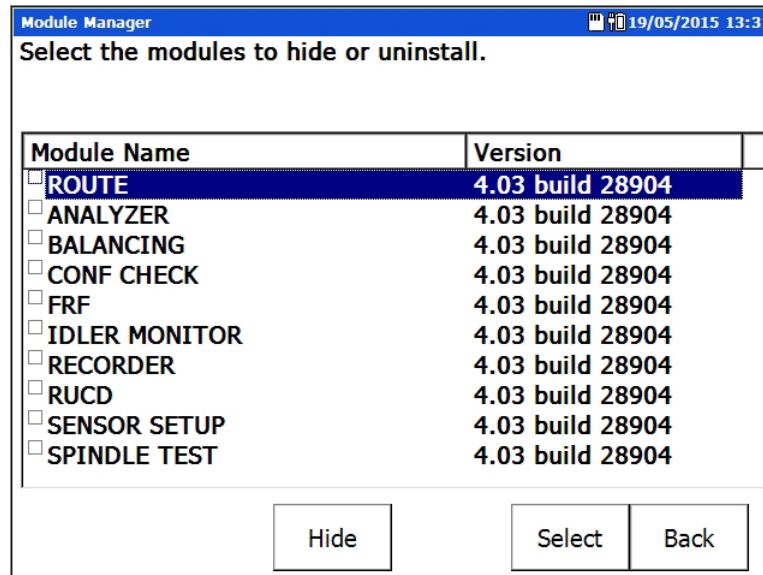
Module Manager 19/05/2015 13:3

Select the modules to hide or uninstall.

| Module Name | Version |
|---|---|
| ROUTE | 4.03 build 28904 |
| ANALYZER | 4.03 build 28904 |
| BALANCING | 4.03 build 28904 |
| CONF CHECK | 4.03 build 28904 |
| FRF | 4.03 build 28904 |
| IDLER MONITOR | 4.03 build 28904 |
| RECORDER | 4.03 build 28904 |
| RUCD | 4.03 build 28904 |
| SENSOR SETUP | 4.03 build 28904 |
| SPINDLE TEST | 4.03 build 28904 |

Hide

Select

Back